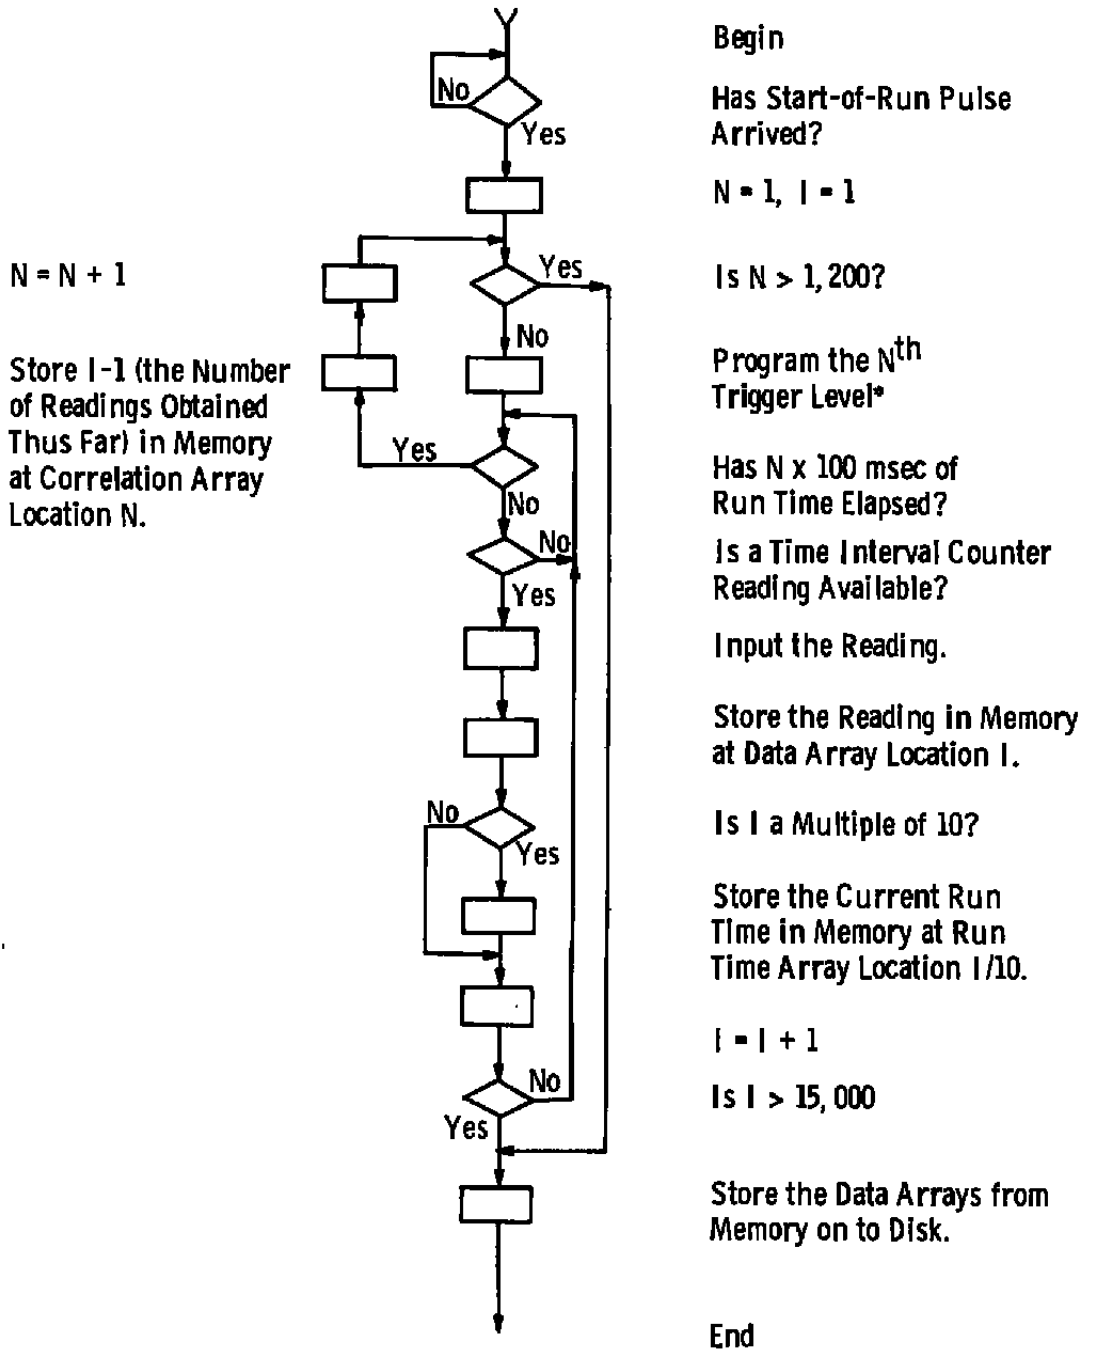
N = N + 1

Store I-1 (the Number of Readings Obtained Thus Far) in Memory at Correlation Array Location N.

No

Yes

Yes

No

Yes

No

No

Yes

No

Yes

No

Yes

Begin

Has Start-of-Run Pulse Arrived?

N = 1, I = 1

Is N > 1, 200?

Program the N$^{th}$ Trigger Level*

Has N x 100 msec of Run Time Elapsed?

Is a Time Interval Counter Reading Available?

Input the Reading.

Store the Reading in Memory at Data Array Location I.

Is I a Multiple of 10?

Store the Current Run Time in Memory at Run Time Array Location I/10.

I = I + 1

Is I > 15, 000

Store the Data Arrays from Memory on to Disk.

End